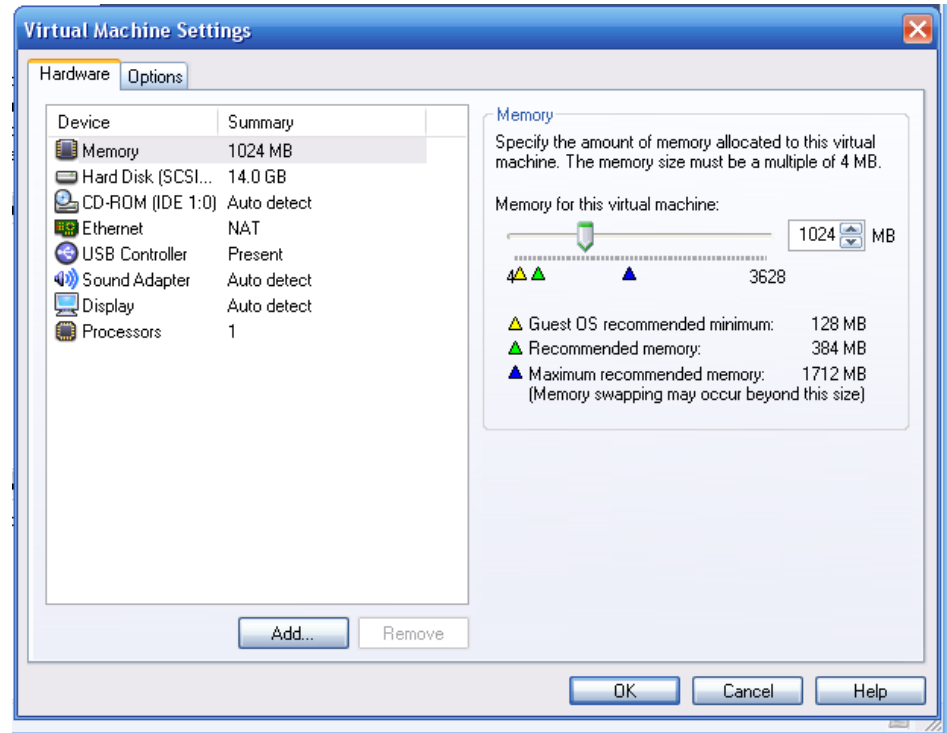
Virtual Machine Settings

Hardware | Options

| Device | Summary |
|---|---|
| Memory | 1024 MB |
| Hard Disk (SCSI... | 14.0 GB |
| CD-ROM (IDE 1:0) | Auto detect |
| Ethernet | NAT |
| USB Controller | Present |
| Sound Adapter | Auto detect |
| Display | Auto detect |
| Processors | 1 |

Add... Remove

Memory

Specify the amount of memory allocated to this virtual machine. The memory size must be a multiple of 4 MB.

Memory for this virtual machine:

1024 MB

4 3628

Guest OS recommended minimum: 128 MB
Recommended memory: 384 MB
Maximum recommended memory: 1712 MB
(Memory swapping may occur beyond this size)

OK Cancel Help